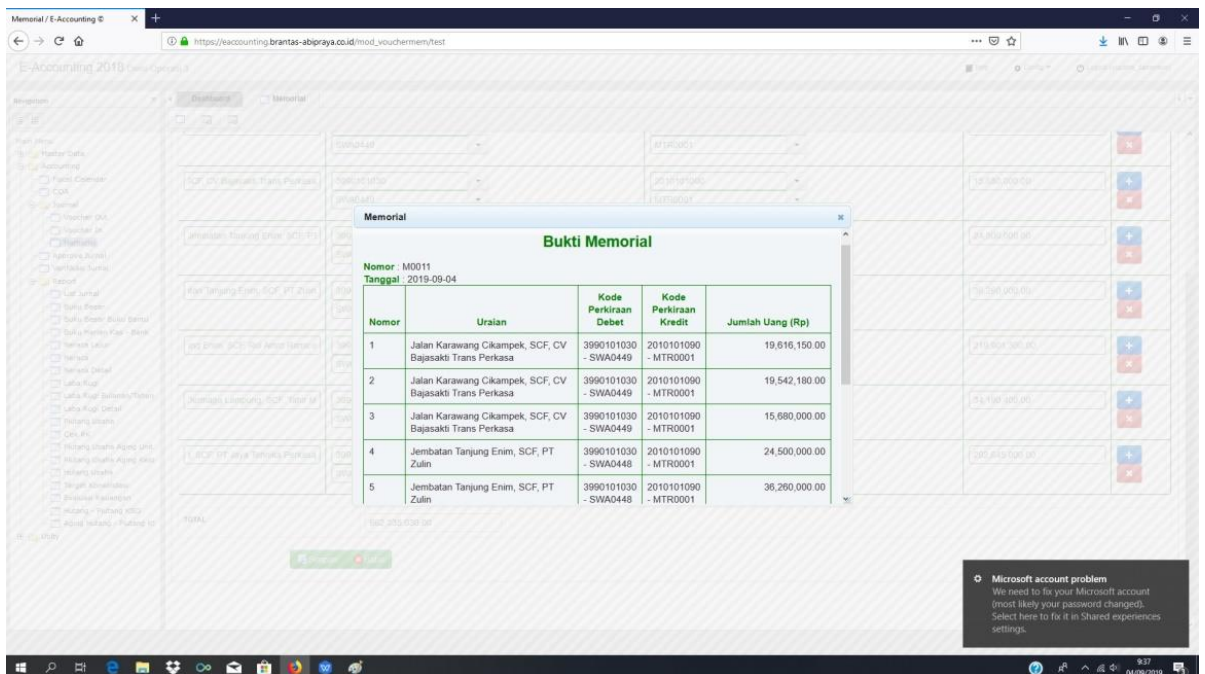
Memorial / E-Accounting ©

https://eaccounting.brantas-abipraya.co.id/mod_vouchermem/test

E-Accounting 2018

Dashboard | Memorial

Memorial

Bukti Memorial

Nomor : M0011
Tanggal : 2019-09-04

| Nomor | Uraian | Kode Perkiraan Debet | Kode Perkiraan Kredit | Jumlah Uang (Rp) |
|---|---|---|---|---|
| 1 | Jalan Karawang Cikampek, SCF, CV Bajasakti Trans Perkasa | 3990101030 - SWA0449 | 2010101090 - MTR0001 | 19,616,150.00 |
| 2 | Jalan Karawang Cikampek, SCF, CV Bajasakti Trans Perkasa | 3990101030 - SWA0449 | 2010101090 - MTR0001 | 19,542,180.00 |
| 3 | Jalan Karawang Cikampek, SCF, CV Bajasakti Trans Perkasa | 3990101030 - SWA0449 | 2010101090 - MTR0001 | 15,680,000.00 |
| 4 | Jembatan Tanjung Enim, SCF, PT Zulin | 3990101030 - SWA0448 | 2010101090 - MTR0001 | 24,500,000.00 |
| 5 | Jembatan Tanjung Enim, SCF, PT Zulin | 3990101030 - SWA0448 | 2010101090 - MTR0001 | 36,260,000.00 |

TOTAL

Microsoft account problem
We need to fix your Microsoft account (most likely your password changed). Select here to fix it in Shared experiences settings.

9:37
04/09/2019